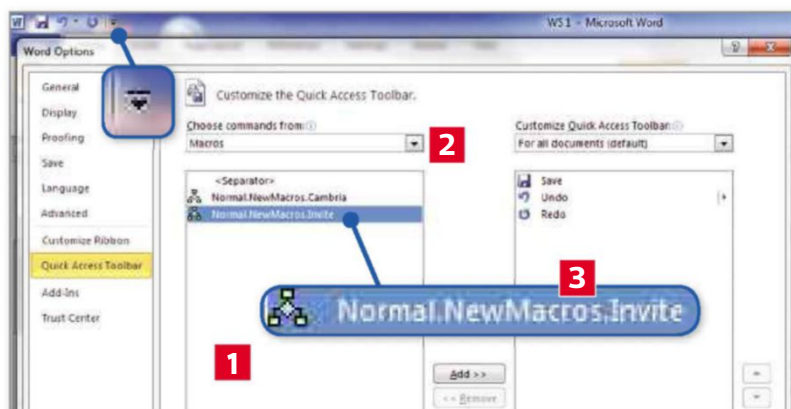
WS1 - Microsoft Word

Word Options

General
Display
Proofing
Save
Language
Advanced
Customize Ribbon
Quick Access Toolbar
Add-Ins
Trust Center

Customize the Quick Access Toolbar.

Choose commands from:
Macros

2

<Separator>
Normal.NewMacros.Cambria
Normal.NewMacros.Invite

Customize Quick Access Toolbar:
For all documents (default)

Save
Undo
Redo

3

Normal.NewMacros.Invite

1

Add >>
<< Remove